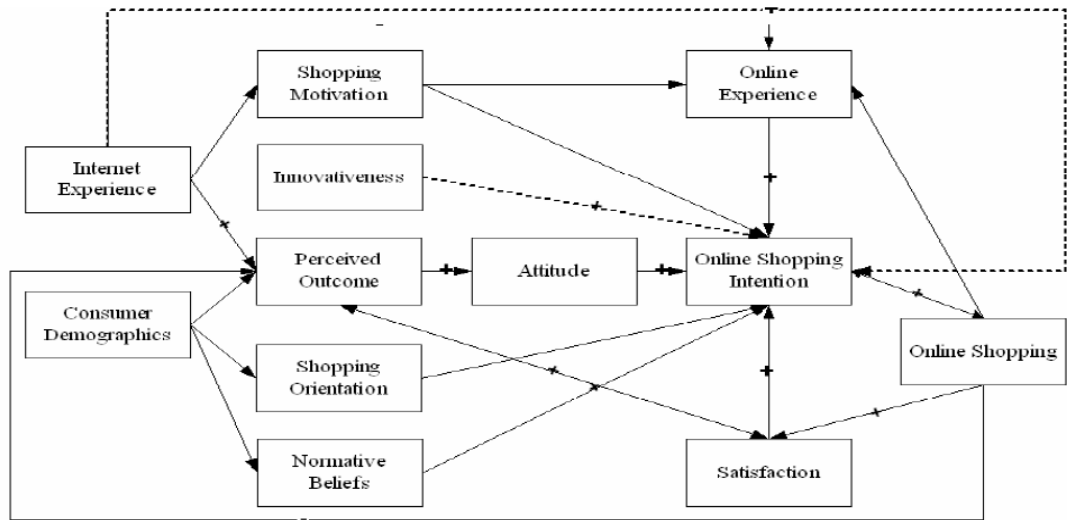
Shopping Motivation

Online Experience

Internet Experience

Innovativeness

Perceived Outcome

Attitude

Online Shopping Intention

Consumer Demographics

Shopping Orientation

Online Shopping

Normative Beliefs

Satisfaction

+

+

+

+

+

+

+

+

+

+